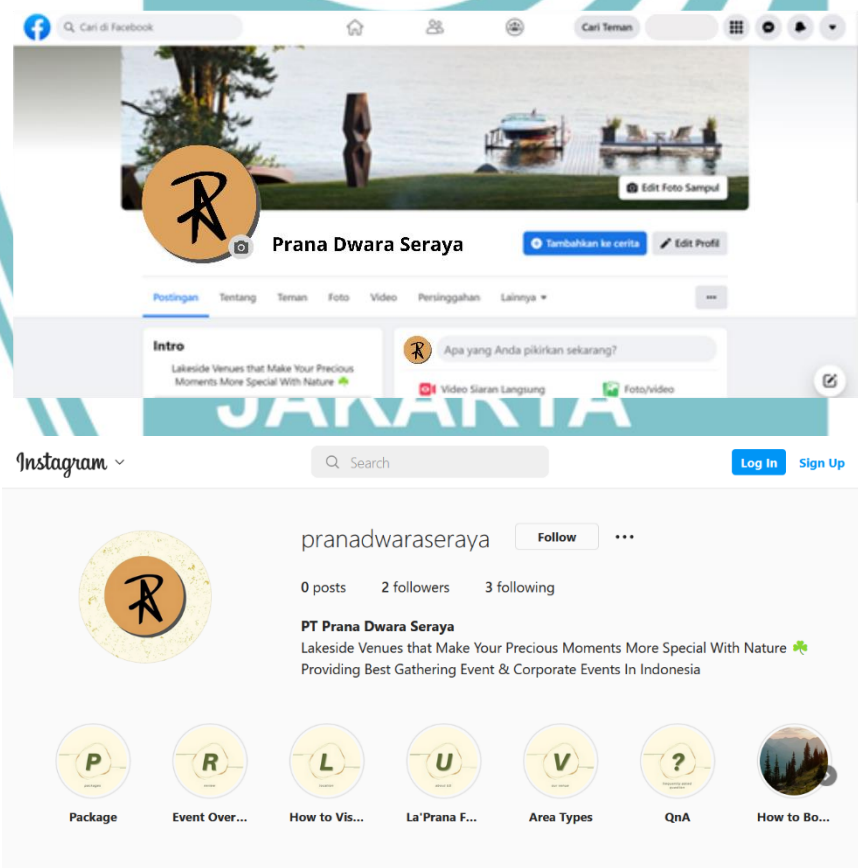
Cari di Facebook

Cari Teman

Edit Foto Sampul

Prana Dwara Seraya

Tambahkan ke cerita

Edit Profil

Postingan Tentang Teman Foto Video Persinggahan Lainnya ▾

...

Intro

Lakeside Venues that Make Your Precious Moments More Special With Nature ☘

Apa yang Anda pikirkan sekarang?

Video Siaran Langsung

Foto/video

JAKARTA

Instagram

Search

Log In

Sign Up

pranadwaraseraya

Follow

...

0 posts 2 followers 3 following

PT Prana Dwara Seraya

Lakeside Venues that Make Your Precious Moments More Special With Nature ☘

Providing Best Gathering Event & Corporate Events In Indonesia

P

R

L

U

V

?

Package

Event Over...

How to Vis...

La'Prana F...

Area Types

QnA

How to Bo...